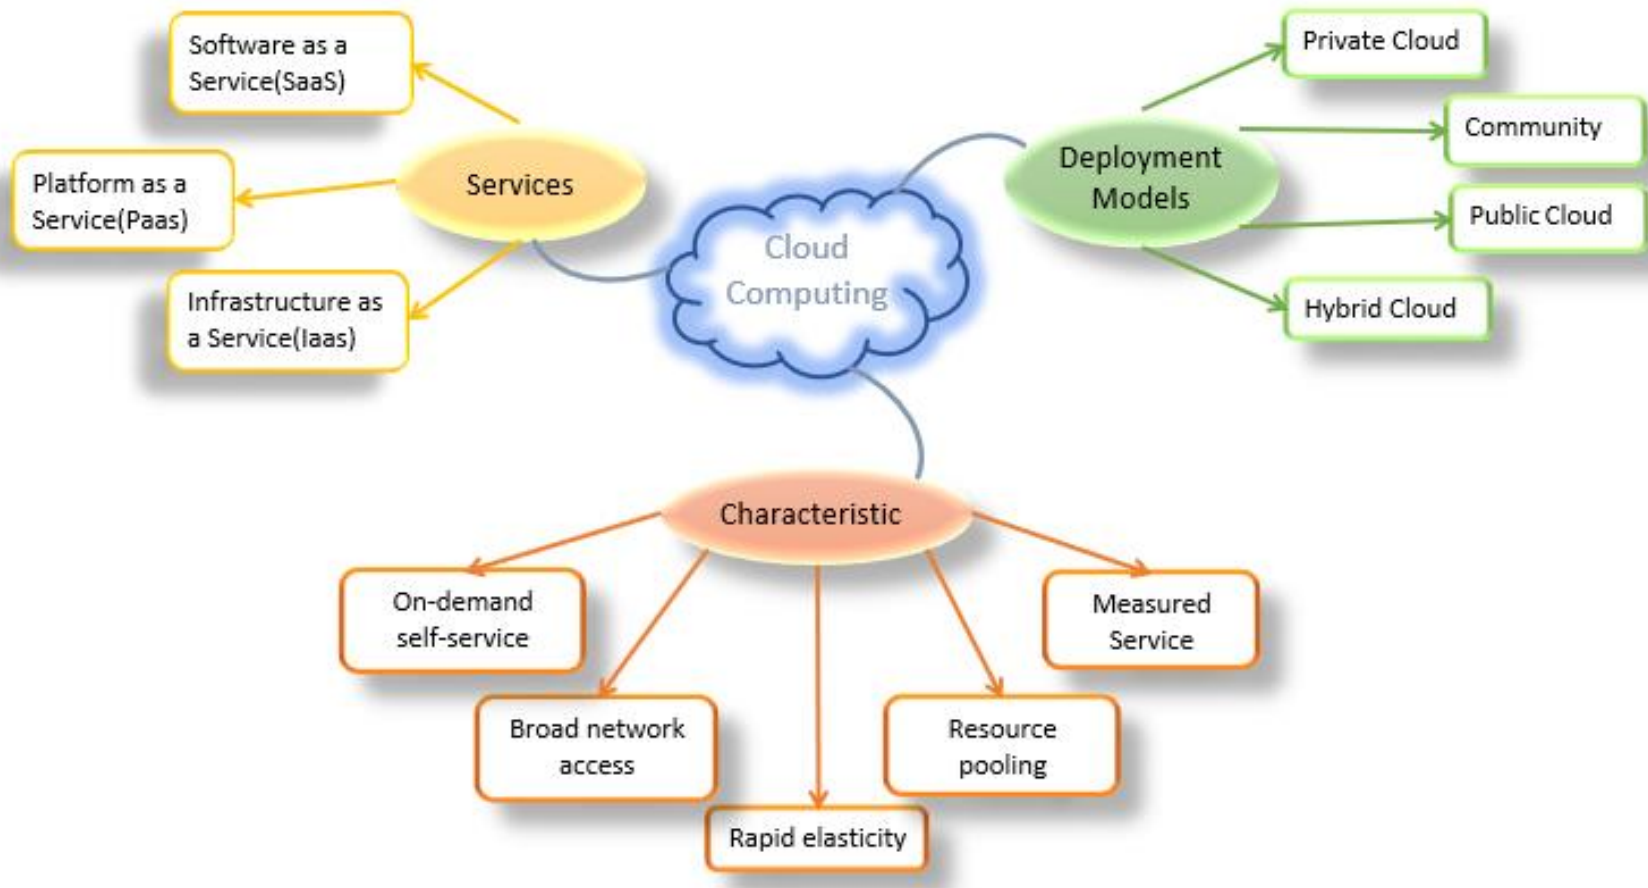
Cloud Computing

Services

Software as a Service(SaaS)

Platform as a Service(Paas)

Infrastructure as a Service(Iaas)

Deployment Models

Private Cloud

Community

Public Cloud

Hybrid Cloud

Characteristic

On-demand self-service

Broad network access

Rapid elasticity

Resource pooling

Measured Service